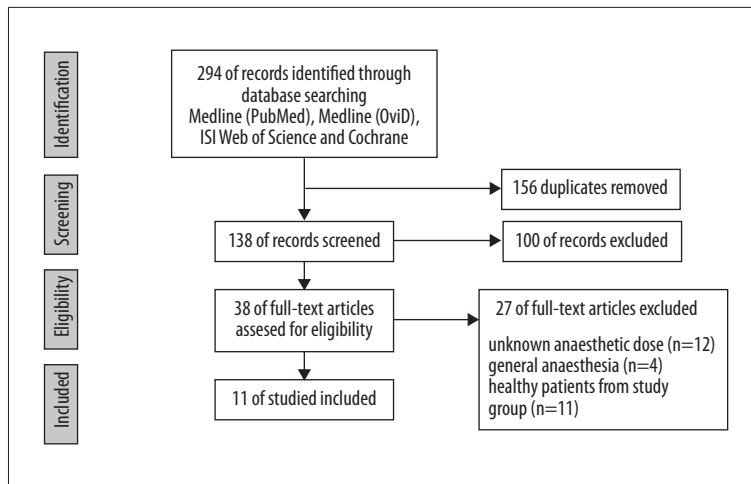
Identification

294 of records identified through database searching Medline (PubMed), Medline (OviD), ISI Web of Science and Cochrane

156 duplicates removed

Screening

138 of records screened

100 of records excluded

Eligibility

38 of full-text articles assesed for eligibility

27 of full-text articles excluded

unknown anaesthetic dose (n=12)
general anaesthesia (n=4)
healthy patients from study group (n=11)

Included

11 of studied included